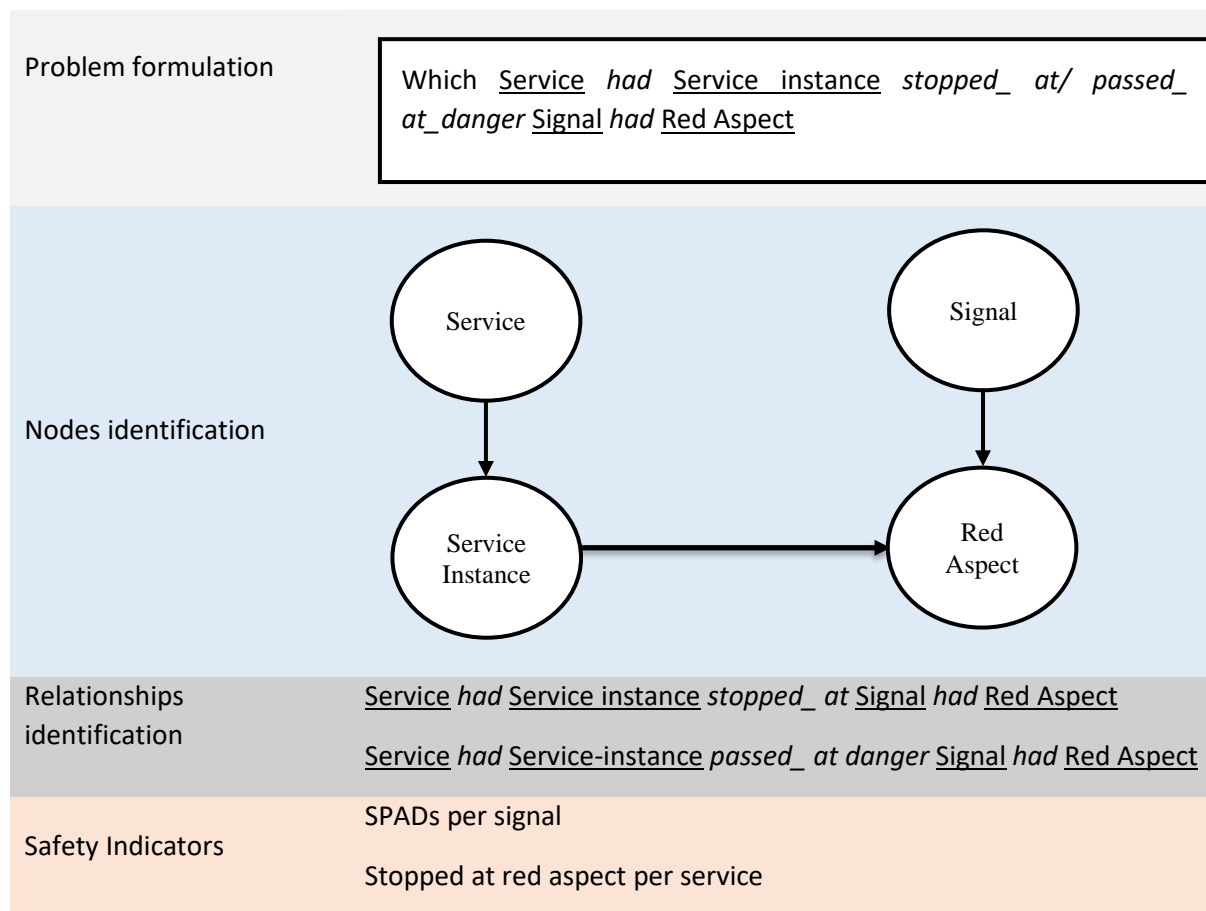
| | |
|---|---|
| Problem formulation | Which Service *had* Service instance *stopped_ at/ passed_ at_danger* Signal *had* Red Aspect |
| Nodes identification | Service<br>Signal<br>Service Instance<br>Red Aspect |
| Relationships identification | Service *had* Service instance *stopped_ at* Signal *had* Red Aspect<br>Service *had* Service-instance *passed_ at danger* Signal *had* Red Aspect |
| Safety Indicators | SPADs per signal<br>Stopped at red aspect per service |